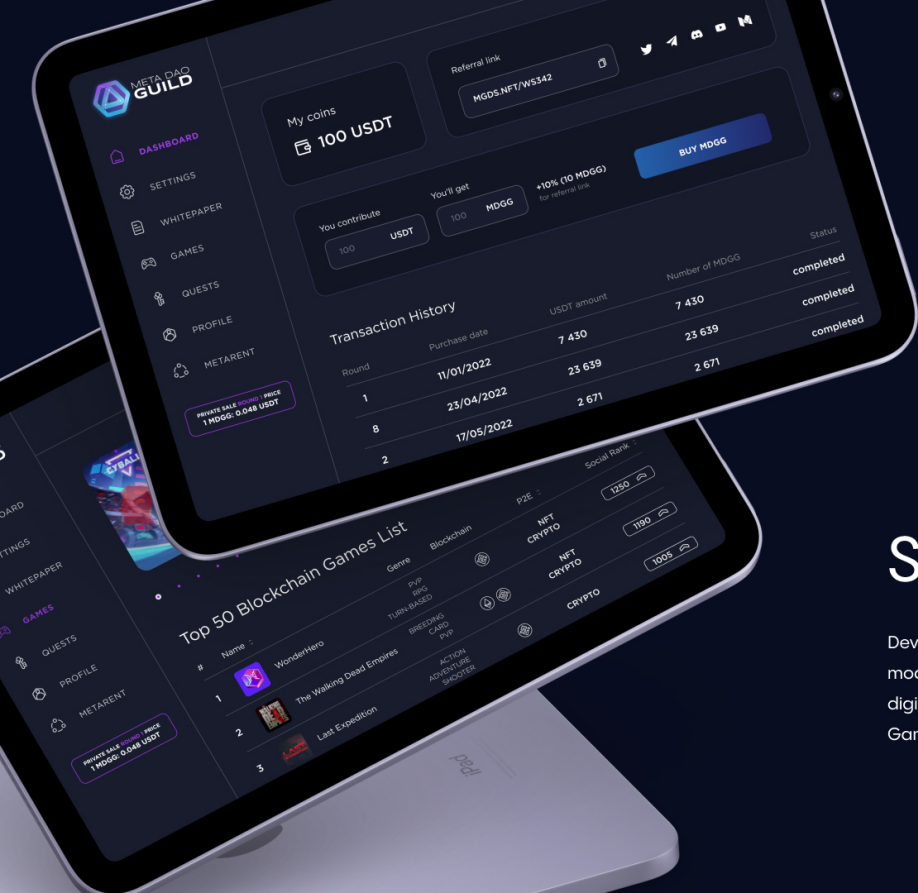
META DAO GUILD

DASHBOARD
SETTINGS
WHITEPAPER
GAMES
QUESTS
PROFILE
METARENT

PRIVATE SALE ROUND 1 PRICE
1 MDGG: 0.048 USDT

My coins
100 USDT

Referral link
MGDS.NFT/WS342

BUY MDGG

You contribute
100 USDT

You'll get
100 MDGG

+10% (10 MDGG)
for referral link

Transaction History

| Round | Purchase date | USDT amount | Number of MDGG | Status |
|---|---|---|---|---|
| 1 | 11/01/2022 | 7 430 | 7 430 | completed |
| 8 | 23/04/2022 | 23 639 | 23 639 | completed |
| 2 | 17/05/2022 | 2 671 | 2 671 | completed |

BOARD
TTINGS
WHITEPAPER
GAMES
QUESTS
PROFILE
METARENT

PRIVATE SALE ROUND 1 PRICE
1 MDGG: 0.048 USDT

CYBALL

Top 50 Blockchain Games List

| # | Name | Genre | Blockchain | P2E | Social Rank |
|---|---|---|---|---|---|
| 1 | WonderHero | PVP RPG TURN-BASED | | NFT CRYPTO | 1250 |
| 2 | The Walking Dead Empires | BREEDING CARD PVP | | NFT CRYPTO | 1190 |
| 3 | Last Expedition | ACTION ADVENTURE SHOOTER | | CRYPTO | 1005 |

iPad

S

Dev
mod
digi
Gam